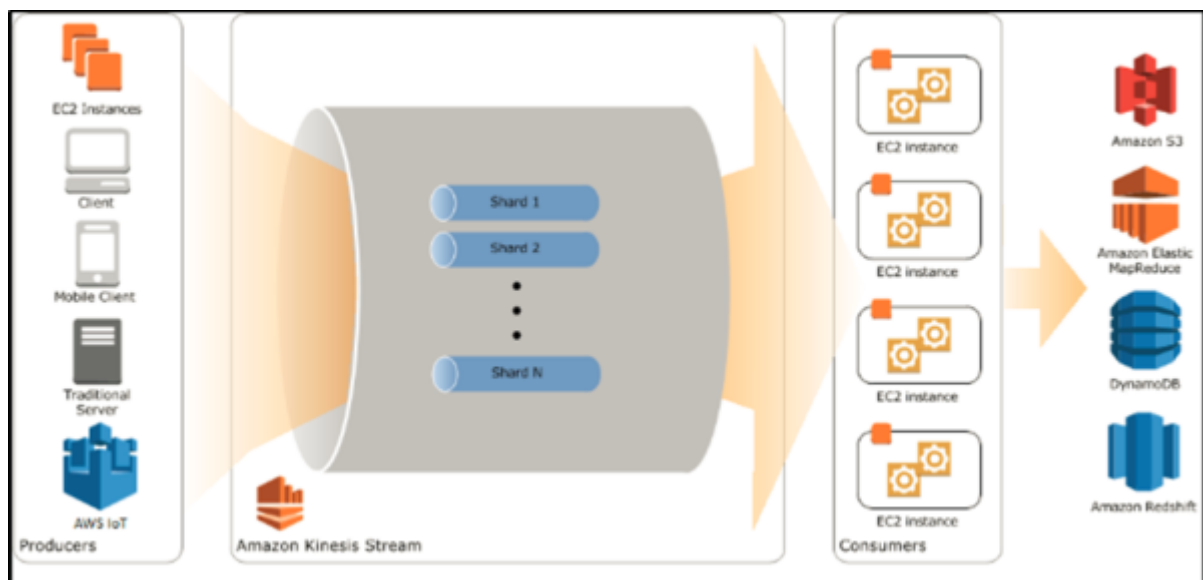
EC2 Instances

Client

Mobile Client

Traditional Server

AWS IoT

Producers

Shard 1

Shard 2

Shard N

Amazon Kinesis Stream

EC2 instance

EC2 instance

EC2 instance

EC2 instance

Consumers

Amazon S3

Amazon Elastic MapReduce

DynamoDB

Amazon Redshift